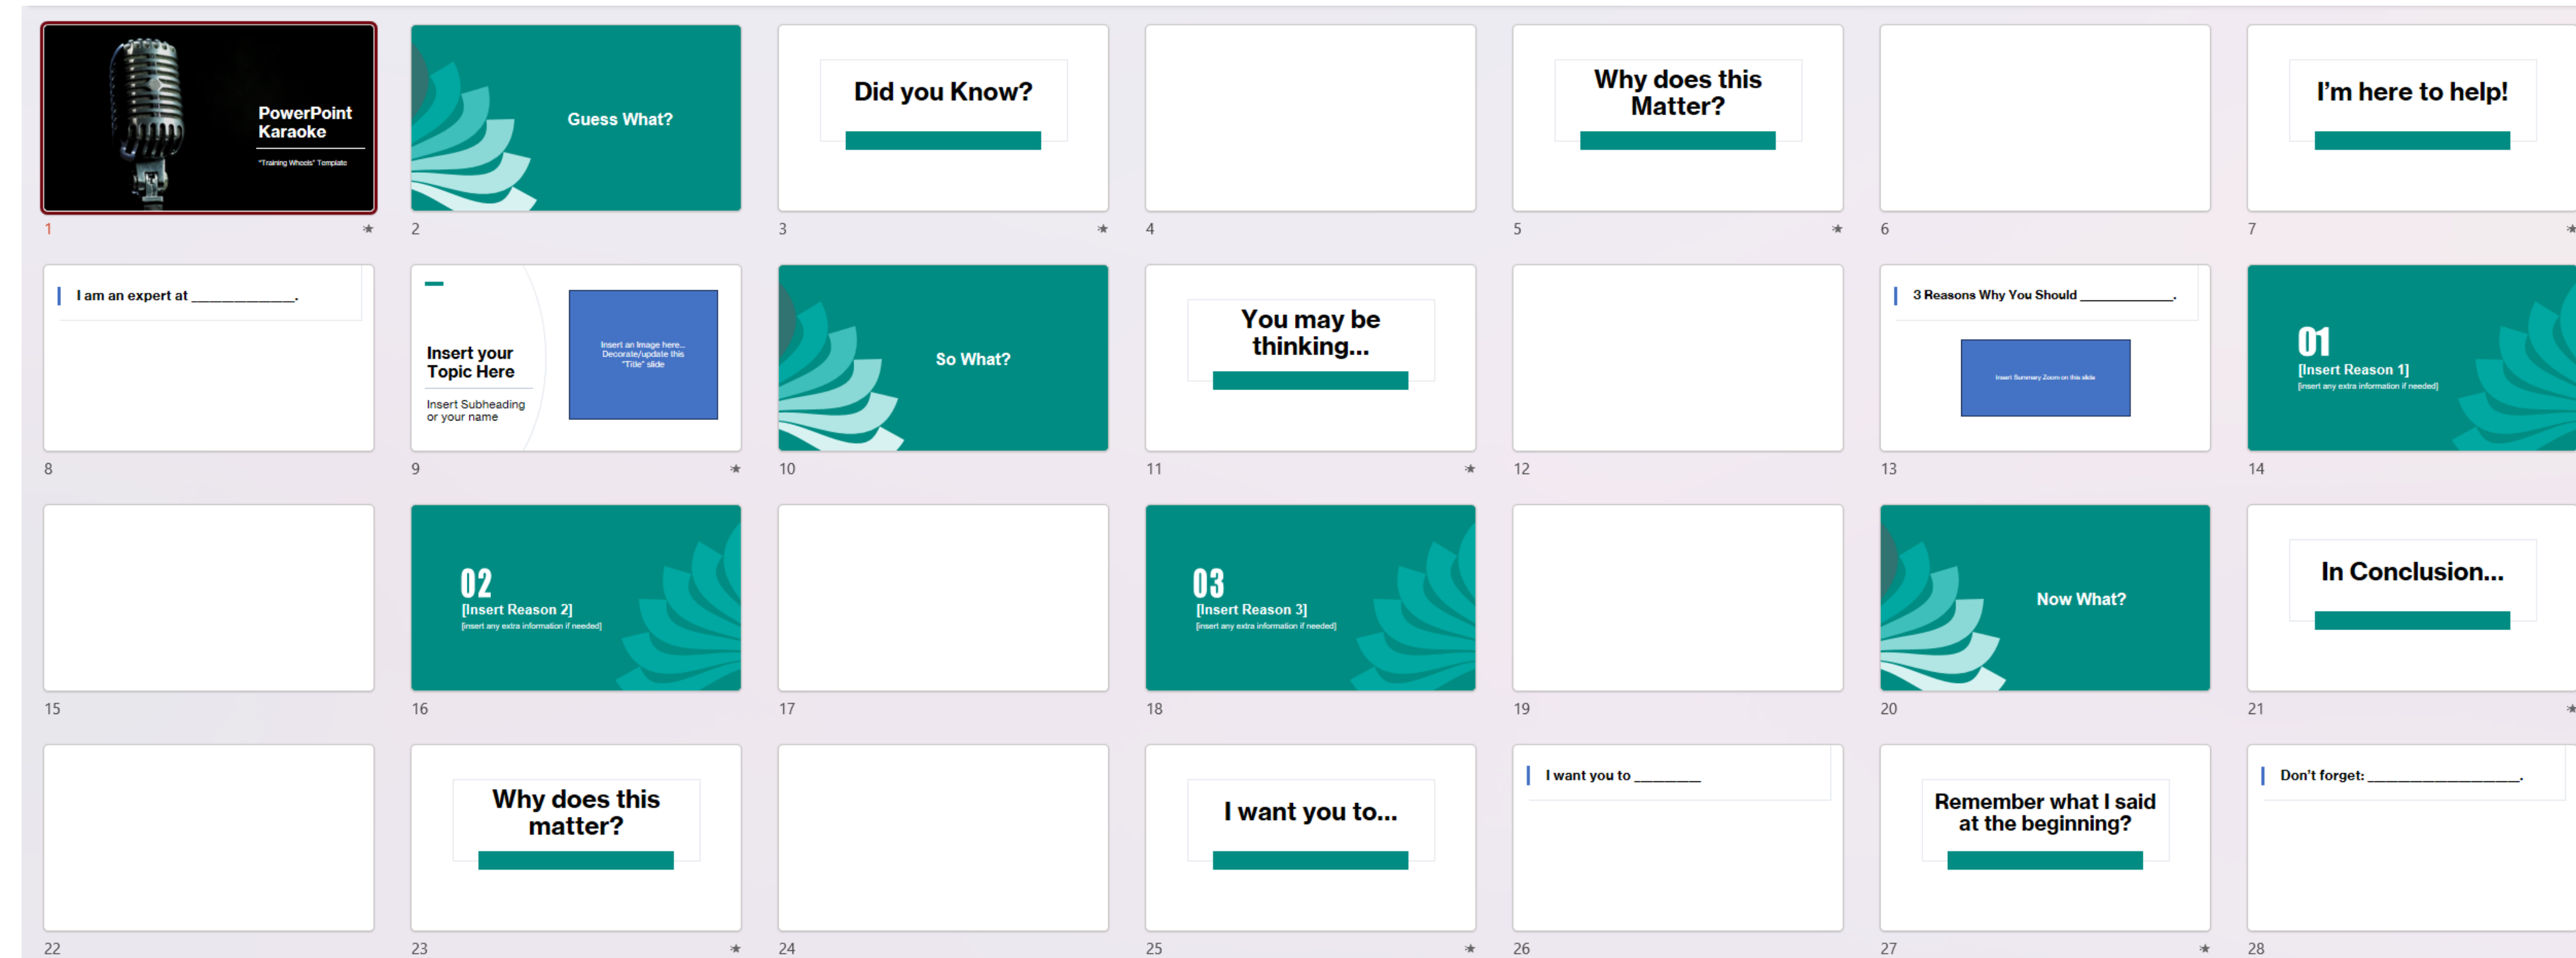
PowerPoint Karaoke

"Training Wheels" Template

1

Guess What?

2

Did you Know?

3

4

Why does this Matter?

5

6

I'm here to help!

7

I am an expert at ____________.

8

Insert your Topic Here

Insert Subheading or your name

Insert an Image here... Decorate/update this "Title" slide

9

So What?

10

You may be thinking...

11

12

3 Reasons Why You Should ___________.

Insert Summary Zoom on this slide

13

01

[Insert Reason 1]

[insert any extra information if needed]

14

15

02

[Insert Reason 2]

[insert any extra information if needed]

16

17

03

[Insert Reason 3]

[insert any extra information if needed]

18

19

Now What?

20

In Conclusion...

21

22

Why does this matter?

23

24

I want you to...

25

I want you to ________

26

Remember what I said at the beginning?

27

Don't forget: __________________.

28